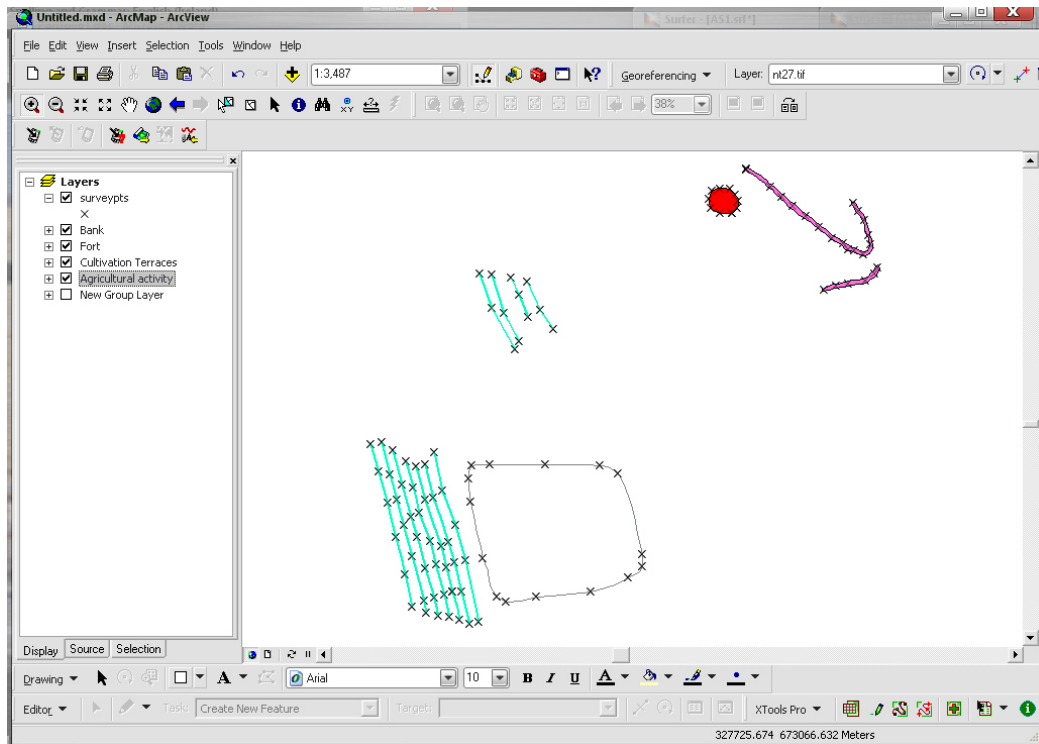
Untitled.mxd - ArcMap - ArcView
Surfer - [AS1.srf*]
File Edit View Insert Selection Tools Window Help
1:3,487
Georeferencing ▼
Layer: nt27.tif
38%
Layers
surveypts
Bank
Fort
Cultivation Terraces
Agricultural activity
New Group Layer
Display
Source
Selection
Drawing ▼
Arial
10
B
I
U
Editor ▼
Task: Create New Feature
Target:
XTools Pro ▼
327725.674 673066.632 Meters